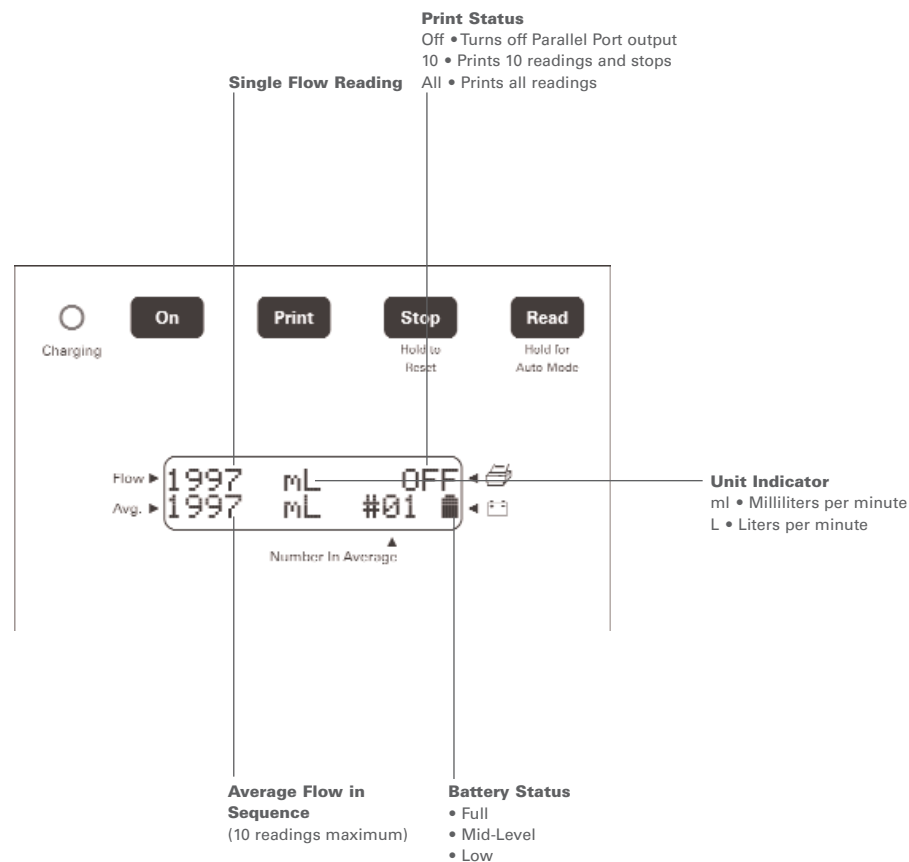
**Print Status**
Off • Turns off Parallel Port output
10 • Prints 10 readings and stops
All • Prints all readings

**Single Flow Reading**

Charging

On

Print

Stop
Hold to Reset

Read
Hold for Auto Mode

Flow ► 1997 mL OFF

Avg. ► 1997 mL #01

Number In Average

**Unit Indicator**
ml • Milliliters per minute
L • Liters per minute

**Average Flow in Sequence**
(10 readings maximum)

**Battery Status**
• Full
• Mid-Level
• Low